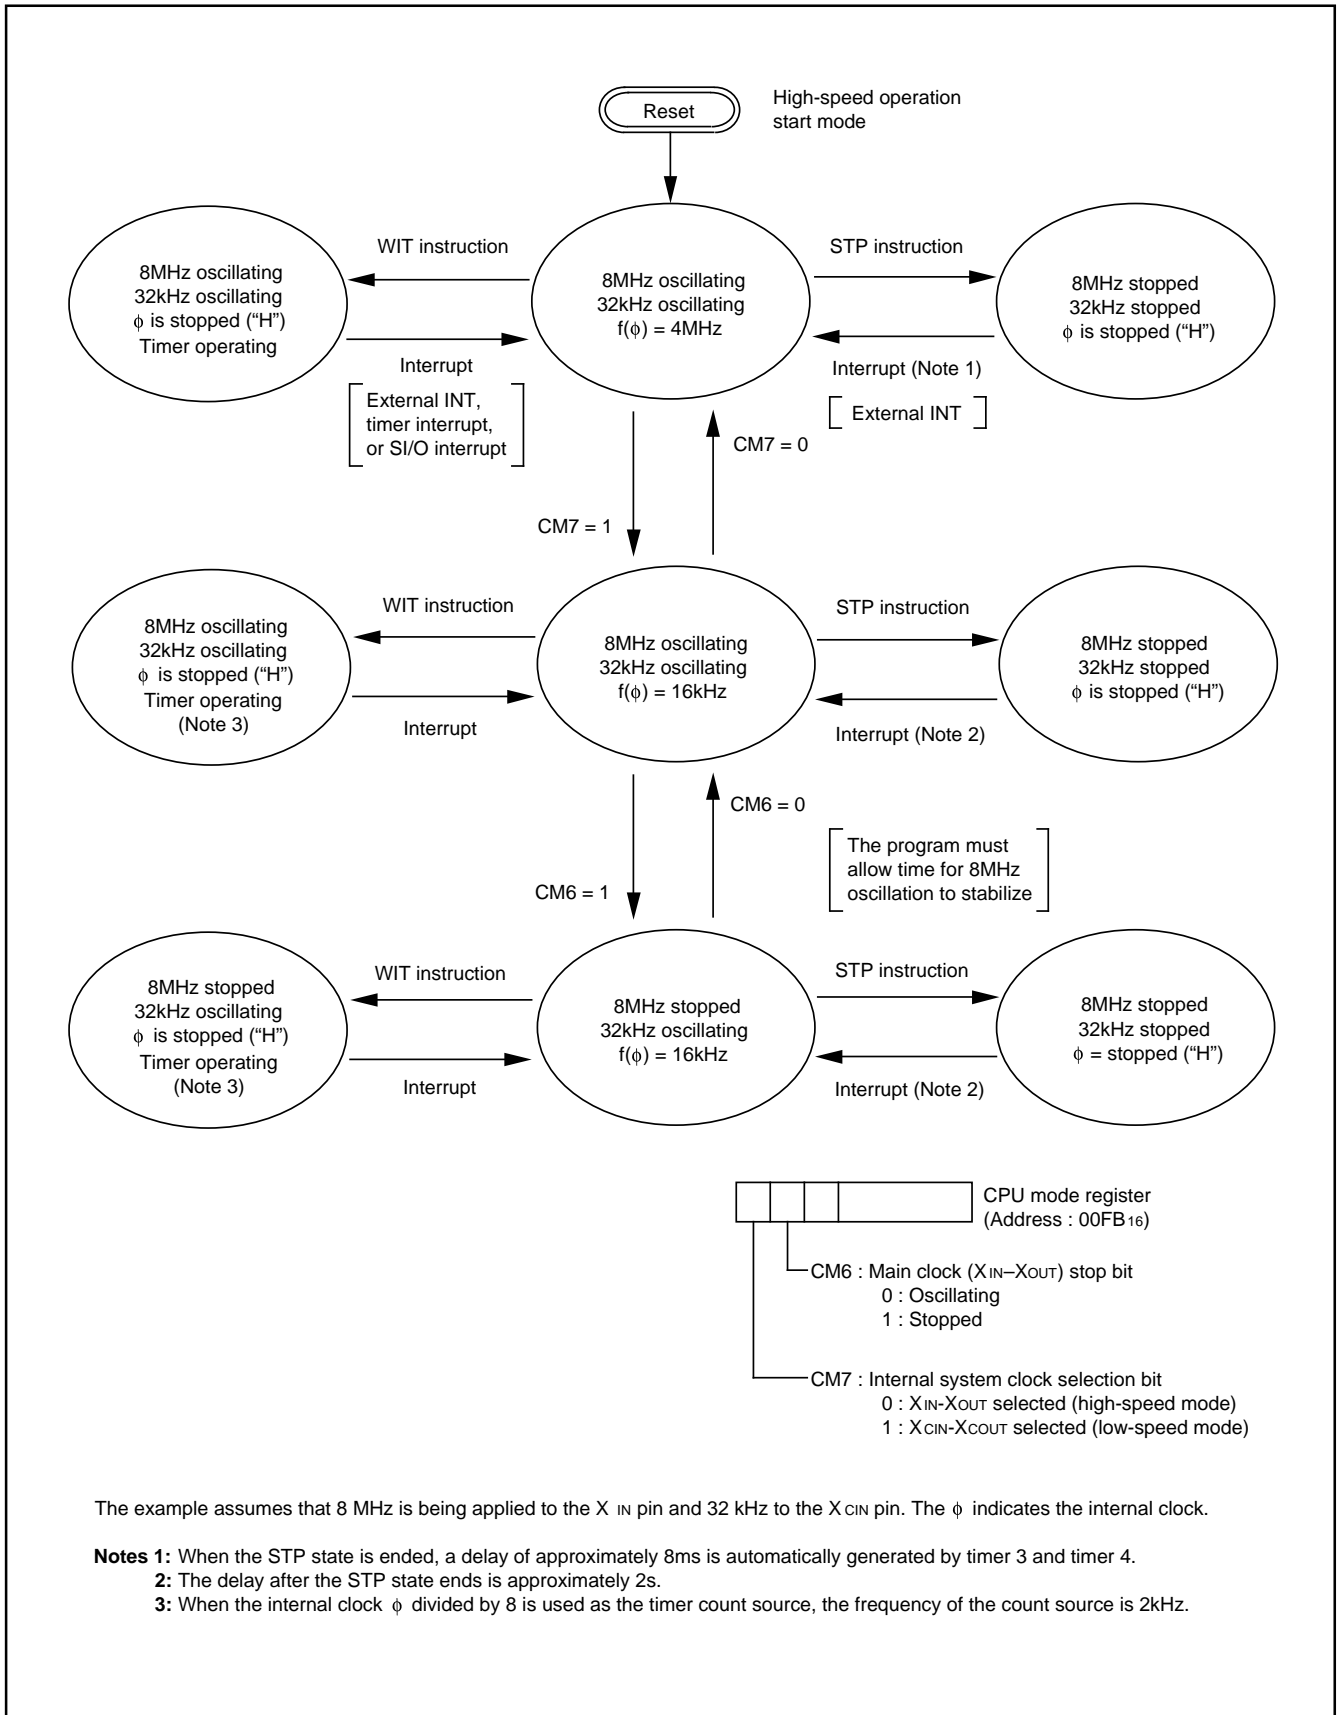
Reset

High-speed operation start mode

WIT instruction

8MHz oscillating
32kHz oscillating
$\phi$ is stopped ("H")
Timer operating

Interrupt

External INT, timer interrupt, or SI/O interrupt

8MHz oscillating
32kHz oscillating
$f(\phi)$ = 4MHz

STP instruction

8MHz stopped
32kHz stopped
$\phi$ is stopped ("H")

Interrupt (Note 1)

External INT

CM7 = 0

CM7 = 1

WIT instruction

8MHz oscillating
32kHz oscillating
$\phi$ is stopped ("H")
Timer operating
(Note 3)

Interrupt

8MHz oscillating
32kHz oscillating
$f(\phi)$ = 16kHz

STP instruction

8MHz stopped
32kHz stopped
$\phi$ is stopped ("H")

Interrupt (Note 2)

CM6 = 0

The program must allow time for 8MHz oscillation to stabilize

CM6 = 1

WIT instruction

8MHz stopped
32kHz oscillating
$\phi$ is stopped ("H")
Timer operating
(Note 3)

Interrupt

8MHz stopped
32kHz oscillating
$f(\phi)$ = 16kHz

STP instruction

8MHz stopped
32kHz stopped
$\phi$ = stopped ("H")

Interrupt (Note 2)

CPU mode register
(Address : $00FB_{16}$)

CM6 : Main clock ($X_{IN}$–$X_{OUT}$) stop bit
0 : Oscillating
1 : Stopped

CM7 : Internal system clock selection bit
0 : $X_{IN}$-$X_{OUT}$ selected (high-speed mode)
1 : $X_{CIN}$-$X_{COUT}$ selected (low-speed mode)

The example assumes that 8 MHz is being applied to the $X_{IN}$ pin and 32 kHz to the $X_{CIN}$ pin. The $\phi$ indicates the internal clock.

Notes 1: When the STP state is ended, a delay of approximately 8ms is automatically generated by timer 3 and timer 4.
2: The delay after the STP state ends is approximately 2s.
3: When the internal clock $\phi$ divided by 8 is used as the timer count source, the frequency of the count source is 2kHz.